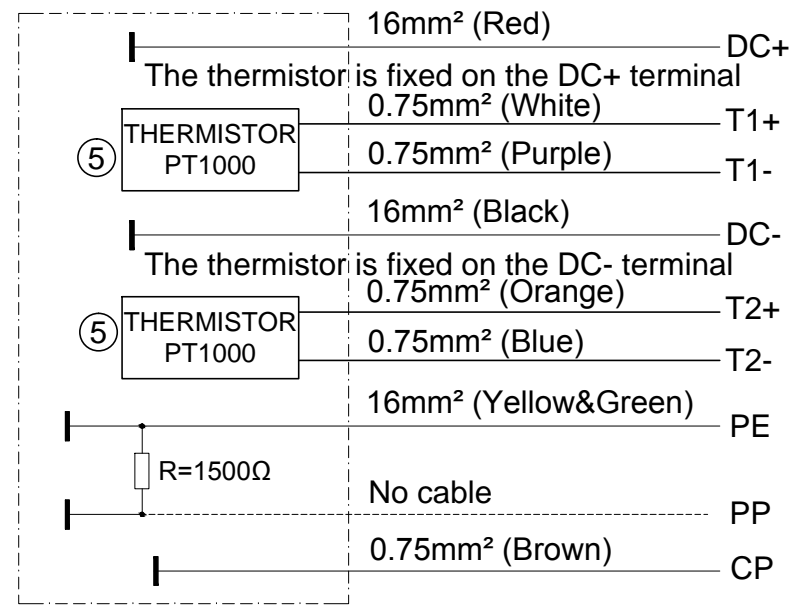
16mm² (Red)
DC+
The thermistor is fixed on the DC+ terminal
0.75mm² (White)
T1+
⑤ THERMISTOR PT1000
0.75mm² (Purple)
T1-
16mm² (Black)
DC-
The thermistor is fixed on the DC- terminal
0.75mm² (Orange)
T2+
⑤ THERMISTOR PT1000
0.75mm² (Blue)
T2-
16mm² (Yellow&Green)
PE
R=1500Ω
No cable
PP
0.75mm² (Brown)
CP